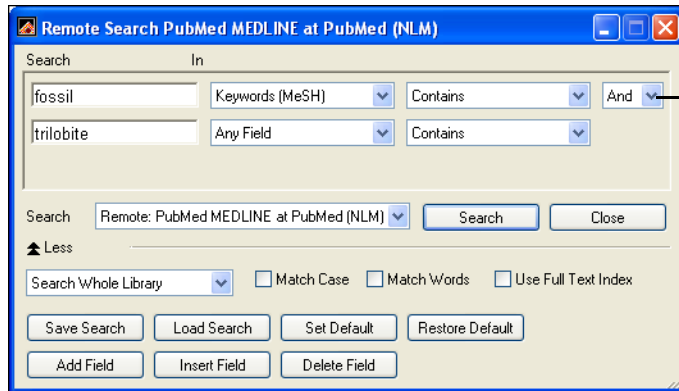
Remote Search PubMed MEDLINE at PubMed (NLM)

Search In

fossil | Keywords (MeSH) | Contains | And

trilobite | Any Field | Contains

Search Remote: PubMed MEDLINE at PubMed (NLM) Search Close

Less

Search Whole Library Match Case Match Words Use Full Text Index

Save Search Load Search Set Default Restore Default

Add Field Insert Field Delete Field